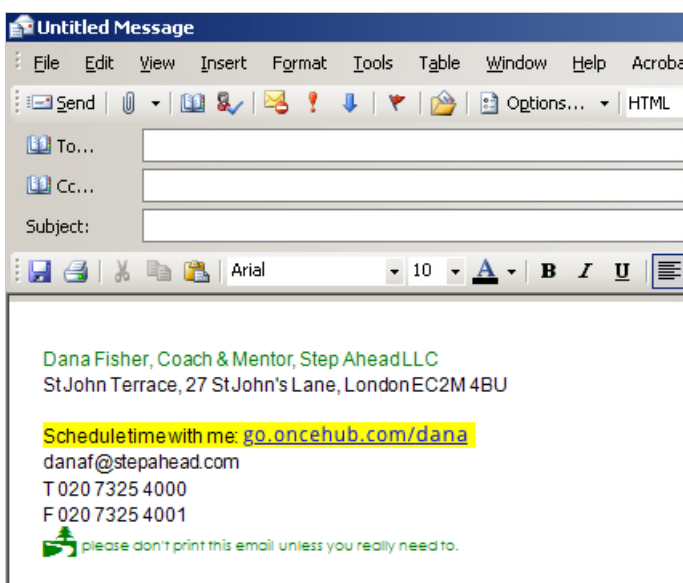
Untitled Message

File Edit View Insert Format Tools Table Window Help Acroba

Send Options... HTML

To...

Cc...

Subject:

Arial 10 A B I U

Dana Fisher, Coach & Mentor, Step Ahead LLC
St John Terrace, 27 St John's Lane, London EC2M 4BU

Schedule time with me: go.oncehub.com/dana
danaf@stepahead.com
T 020 7325 4000
F 020 7325 4001
please don't print this email unless you really need to.